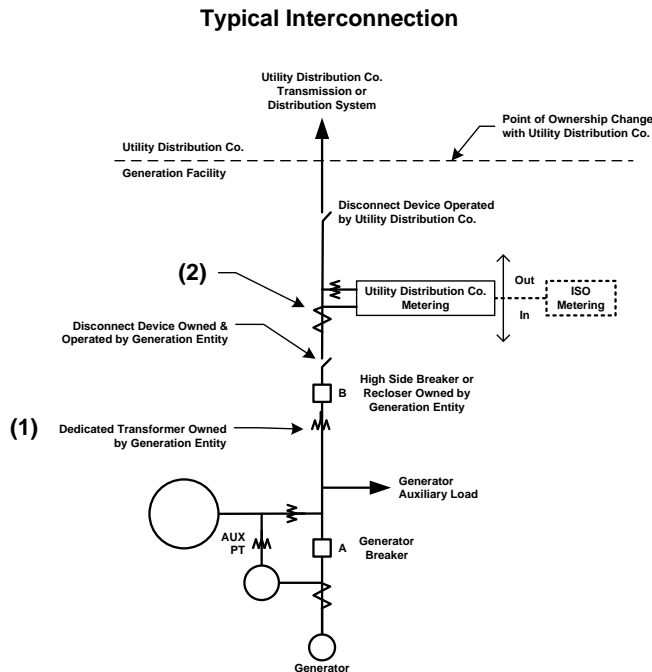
Typical Interconnection

Utility Distribution Co. Transmission or Distribution System

Point of Ownership Change with Utility Distribution Co.

Utility Distribution Co.

Generation Facility

Disconnect Device Operated by Utility Distribution Co.

(2)

Utility Distribution Co. Metering

Out

In

ISO Metering

Disconnect Device Owned & Operated by Generation Entity

B

High Side Breaker or Recloser Owned by Generation Entity

(1)

Dedicated Transformer Owned by Generation Entity

Generator Auxiliary Load

AUX PT

A

Generator Breaker

Generator